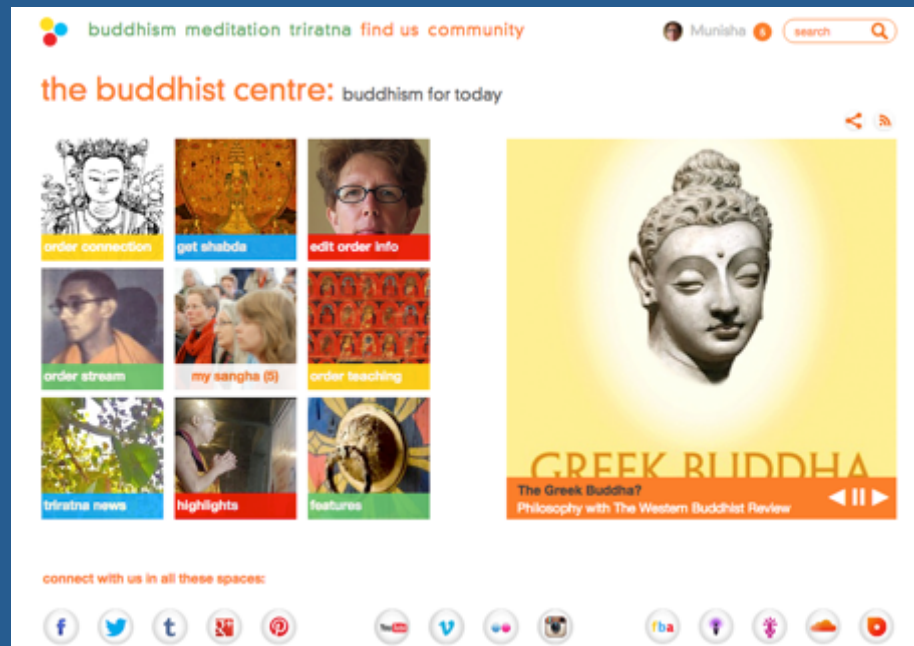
buddhism meditation triratna find us community

Munisha 5 search

the buddhist centre: buddhism for today

order connection

get shabda

edit order info

order stream

my sangha (5)

order teaching

triratna news

highlights

features

GREEK BUDDHA

The Greek Buddha?

Philosophy with The Western Buddhist Review

connect with us in all these spaces:

f t t g+ P You Tube v fba